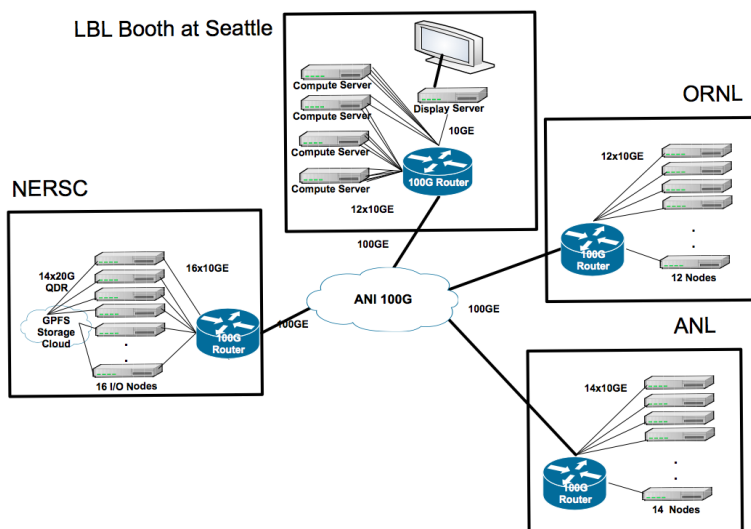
LBL Booth at Seattle

Compute Server
Compute Server
Compute Server
Compute Server
Display Server
10GE
100G Router
12x10GE

100GE

ORNL
12x10GE
100G Router
12 Nodes

NERSC
14x20G QDR
16x10GE
GPFS Storage Cloud
100G Router
16 I/O Nodes
100GE

ANI 100G

100GE

ANL
14x10GE
100G Router
14 Nodes